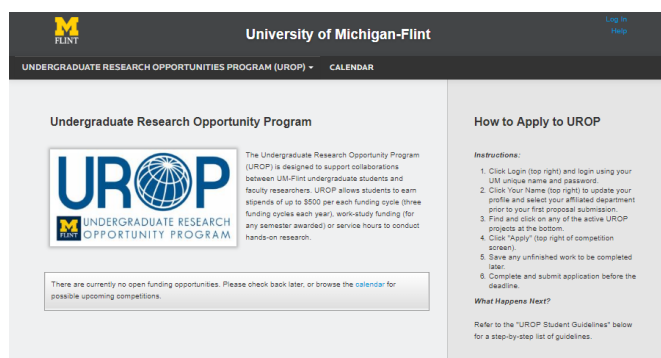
M FLINT

University of Michigan-Flint

Log In
Help

UNDERGRADUATE RESEARCH OPPORTUNITIES PROGRAM (UROP) ▾   CALENDAR

Undergraduate Research Opportunity Program

UROP
M FLINT UNDERGRADUATE RESEARCH OPPORTUNITY PROGRAM

The Undergraduate Research Opportunity Program (UROP) is designed to support collaborations between UM-Flint undergraduate students and faculty researchers. UROP allows students to earn stipends of up to $500 per each funding cycle (three funding cycles each year), work-study funding (for any semester awarded) or service hours to conduct hands-on research.

There are currently no open funding opportunities. Please check back later, or browse the calendar for possible upcoming competitions.

How to Apply to UROP

Instructions:

1. Click Login (top right) and login using your UM unique name and password.
2. Click Your Name (top right) to update your profile and select your affiliated department prior to your first proposal submission.
3. Find and click on any of the active UROP projects at the bottom.
4. Click "Apply" (top right of competition screen).
5. Save any unfinished work to be completed later.
6. Complete and submit application before the deadline.

What Happens Next?

Refer to the "UROP Student Guidelines" below for a step-by-step list of guidelines.